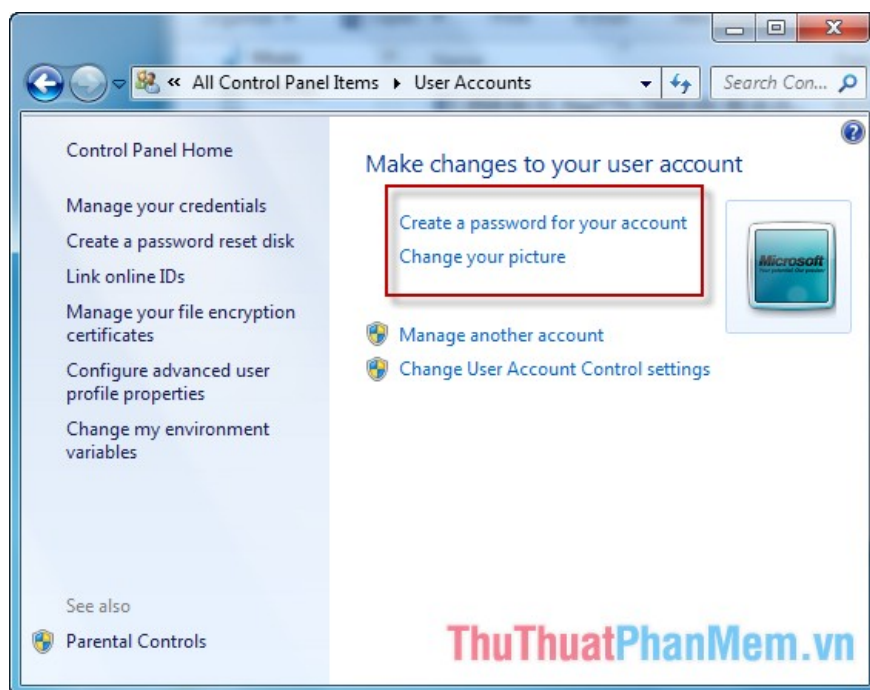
« All Control Panel Items ▸ User Accounts

Search Con...

Control Panel Home

Manage your credentials

Create a password reset disk

Link online IDs

Manage your file encryption certificates

Configure advanced user profile properties

Change my environment variables

See also

Parental Controls

Make changes to your user account

Create a password for your account

Change your picture

Microsoft

Manage another account

Change User Account Control settings

ThuThuatPhanMem.vn